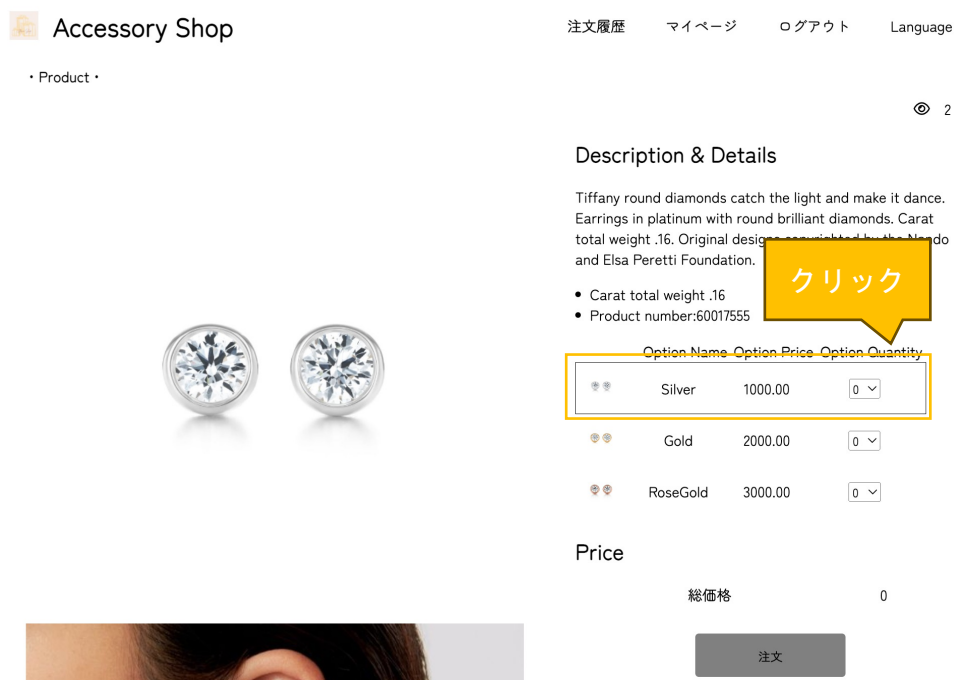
Accessory Shop

注文履歴 マイページ ログアウト Language

・Product・

2

Description & Details

Tiffany round diamonds catch the light and make it dance. Earrings in platinum with round brilliant diamonds. Carat total weight .16. Original designs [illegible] and Elsa Peretti Foundation.

クリック

- Carat total weight .16
- Product number:60017555

| | Option Name | Option Price | Option Quantity |
|---|---|---|---|
| | Silver | 1000.00 | 0 |
| | Gold | 2000.00 | 0 |
| | RoseGold | 3000.00 | 0 |

Price

総価格 0

注文